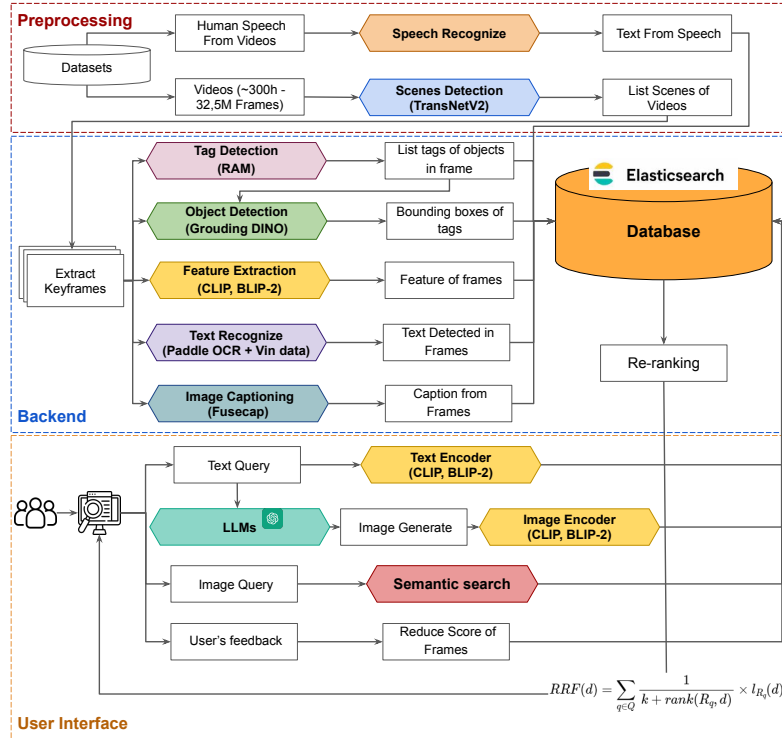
Preprocessing

Datasets

Human Speech From Videos

Speech Recognize

Text From Speech

Videos (~300h - 32,5M Frames)

Scenes Detection (TransNetV2)

List Scenes of Videos

Extract Keyframes

Tag Detection (RAM)

List tags of objects in frame

Object Detection (Grouding DINO)

Bounding boxes of tags

Feature Extraction (CLIP, BLIP-2)

Feature of frames

Text Recognize (Paddle OCR + Vin data)

Text Detected in Frames

Image Captioning (Fusecap)

Caption from Frames

Elasticsearch

Database

Re-ranking

Backend

Text Query

Text Encoder (CLIP, BLIP-2)

LLMs

Image Generate

Image Encoder (CLIP, BLIP-2)

Image Query

Semantic search

User's feedback

Reduce Score of Frames

$RRF(d) = \sum_{q \in Q} \frac{1}{k + rank(R_q, d)} \times l_{R_q}(d)$

User Interface